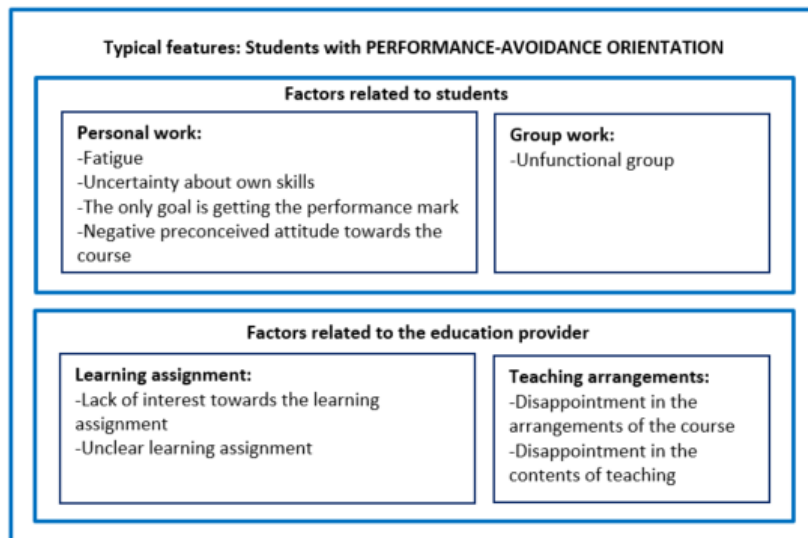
Typical features: Students with PERFORMANCE-AVOIDANCE ORIENTATION

Factors related to students

Personal work:
-Fatigue
-Uncertainty about own skills
-The only goal is getting the performance mark
-Negative preconceived attitude towards the course

Group work:
-Unfunctional group

Factors related to the education provider

Learning assignment:
-Lack of interest towards the learning assignment
-Unclear learning assignment

Teaching arrangements:
-Disappointment in the arrangements of the course
-Disappointment in the contents of teaching